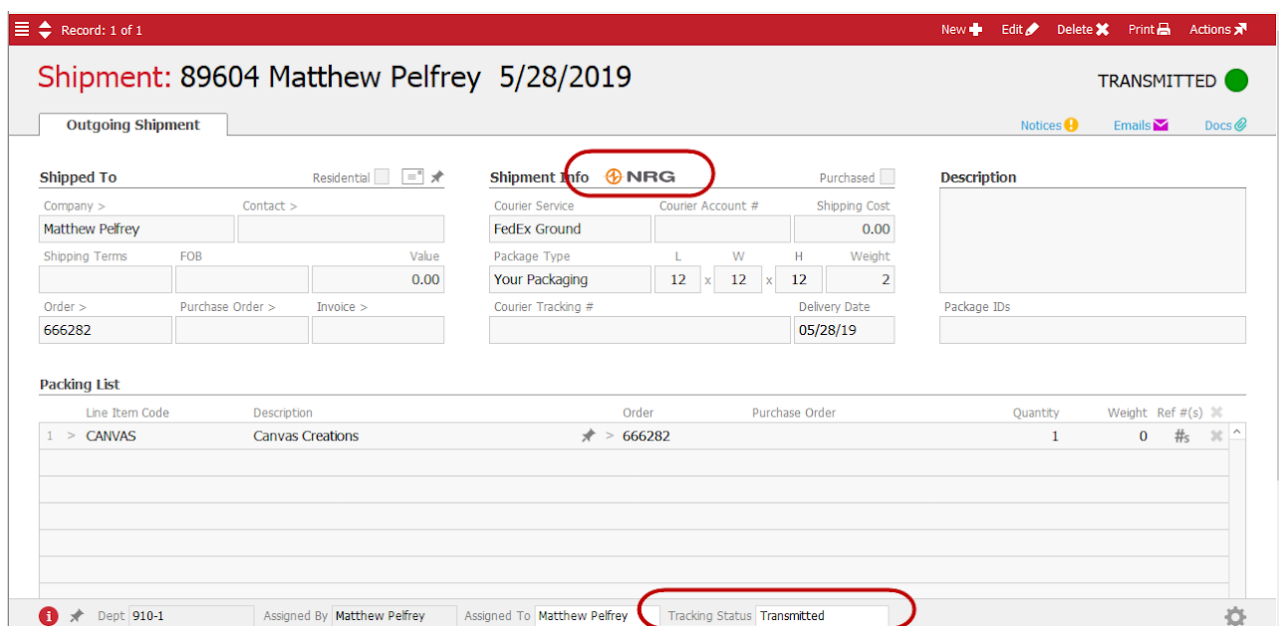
Record: 1 of 1
New Edit Delete Print Actions

Shipment: 89604 Matthew Pelfrey 5/28/2019

TRANSMITTED

Outgoing Shipment

Notices Emails Docs

Shipped To
Residential

Company >
Matthew Pelfrey
Contact >

Shipping Terms
FOB
Value
0.00

Order >
666282
Purchase Order >
Invoice >

Shipment Info NRG
Purchased

Courier Service
FedEx Ground
Courier Account #
Shipping Cost
0.00

Package Type
Your Packaging
L
12
x
W
12
x
H
12
Weight
2

Courier Tracking #
Delivery Date
05/28/19

Description

Package IDs

Packing List

| | Line Item Code | Description | Order | Purchase Order | Quantity | Weight | Ref #(s) |
|---|---|---|---|---|---|---|---|
| 1 > | CANVAS | Canvas Creations | > 666282 | | 1 | 0 | #s |

Dept 910-1 Assigned By Matthew Pelfrey Assigned To Matthew Pelfrey Tracking Status Transmitted